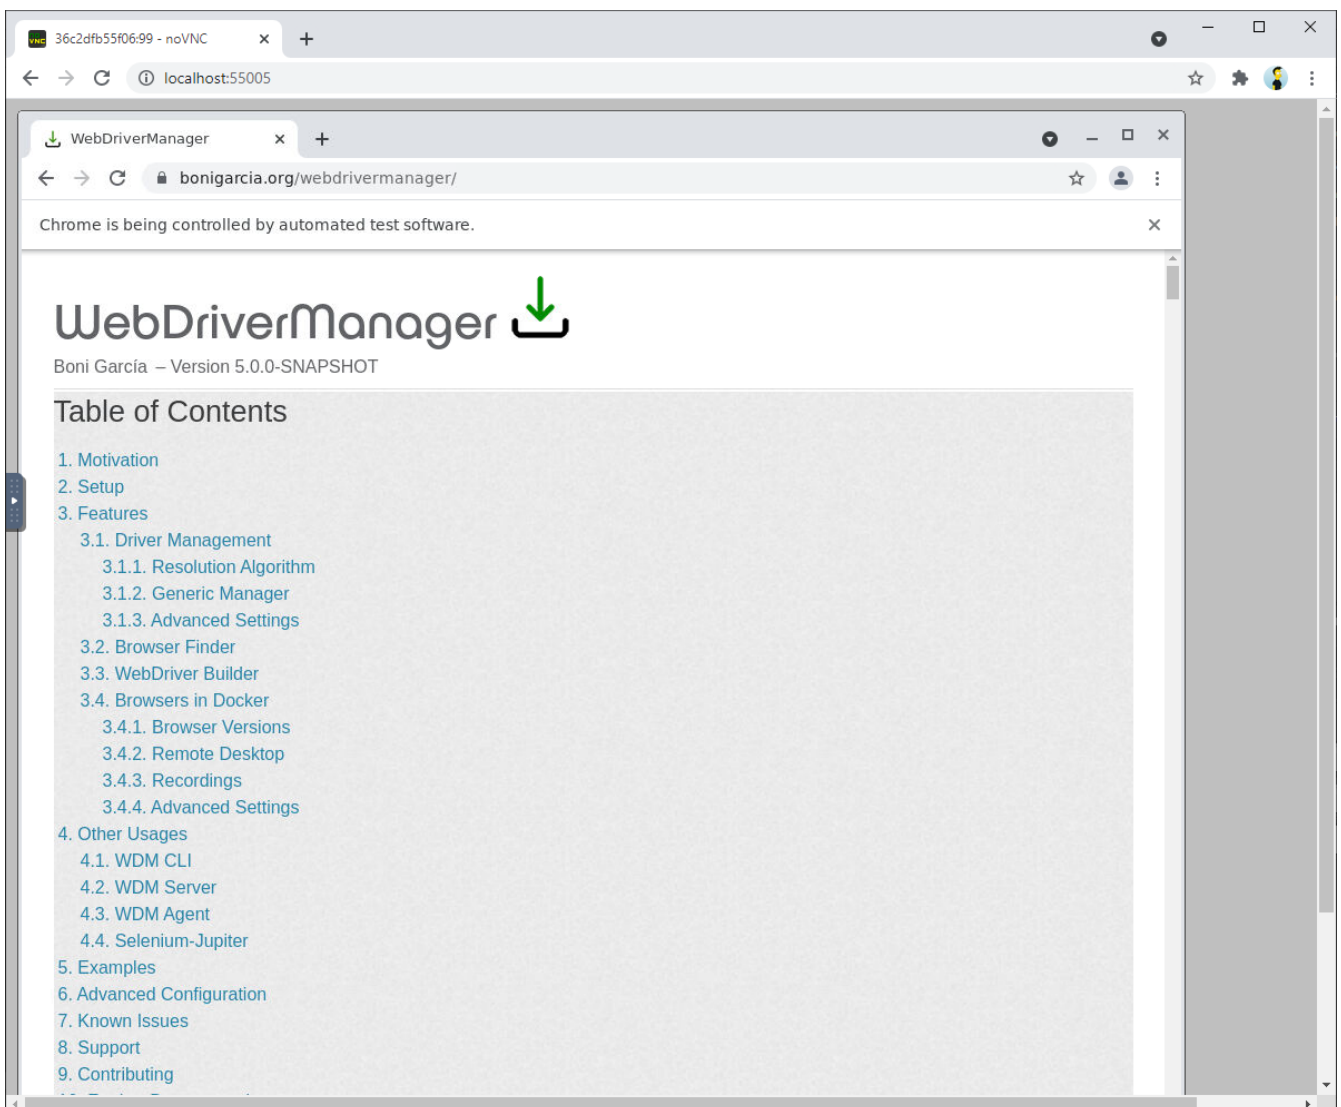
36c2dfb55f06:99 - noVNC

localhost:55005

WebDriverManager

bonigarcia.org/webdrivermanager/

Chrome is being controlled by automated test software.

WebDriverManager

Boni García – Version 5.0.0-SNAPSHOT

Table of Contents

1. Motivation
2. Setup
3. Features
3.1. Driver Management
3.1.1. Resolution Algorithm
3.1.2. Generic Manager
3.1.3. Advanced Settings
3.2. Browser Finder
3.3. WebDriver Builder
3.4. Browsers in Docker
3.4.1. Browser Versions
3.4.2. Remote Desktop
3.4.3. Recordings
3.4.4. Advanced Settings
4. Other Usages
4.1. WDM CLI
4.2. WDM Server
4.3. WDM Agent
4.4. Selenium-Jupiter
5. Examples
6. Advanced Configuration
7. Known Issues
8. Support
9. Contributing
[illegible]